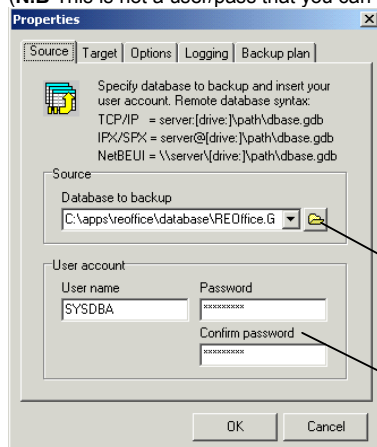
(N.B This is not a user/pass that you can

Properties

Source | Target | Options | Logging | Backup plan

Specify database to backup and insert your user account. Remote database syntax:
TCP/IP = server:[drive:]\path\dbase.gdb
IPX/SPX = server@[drive:]\path\dbase.gdb
NetBEUI = \\server\[drive:]\path\dbase.gdb

Source
Database to backup
C:\apps\reoffice\database\REOffice.G

User account
User name
SYSDBA
Password
*********
Confirm password
*********

OK Cancel